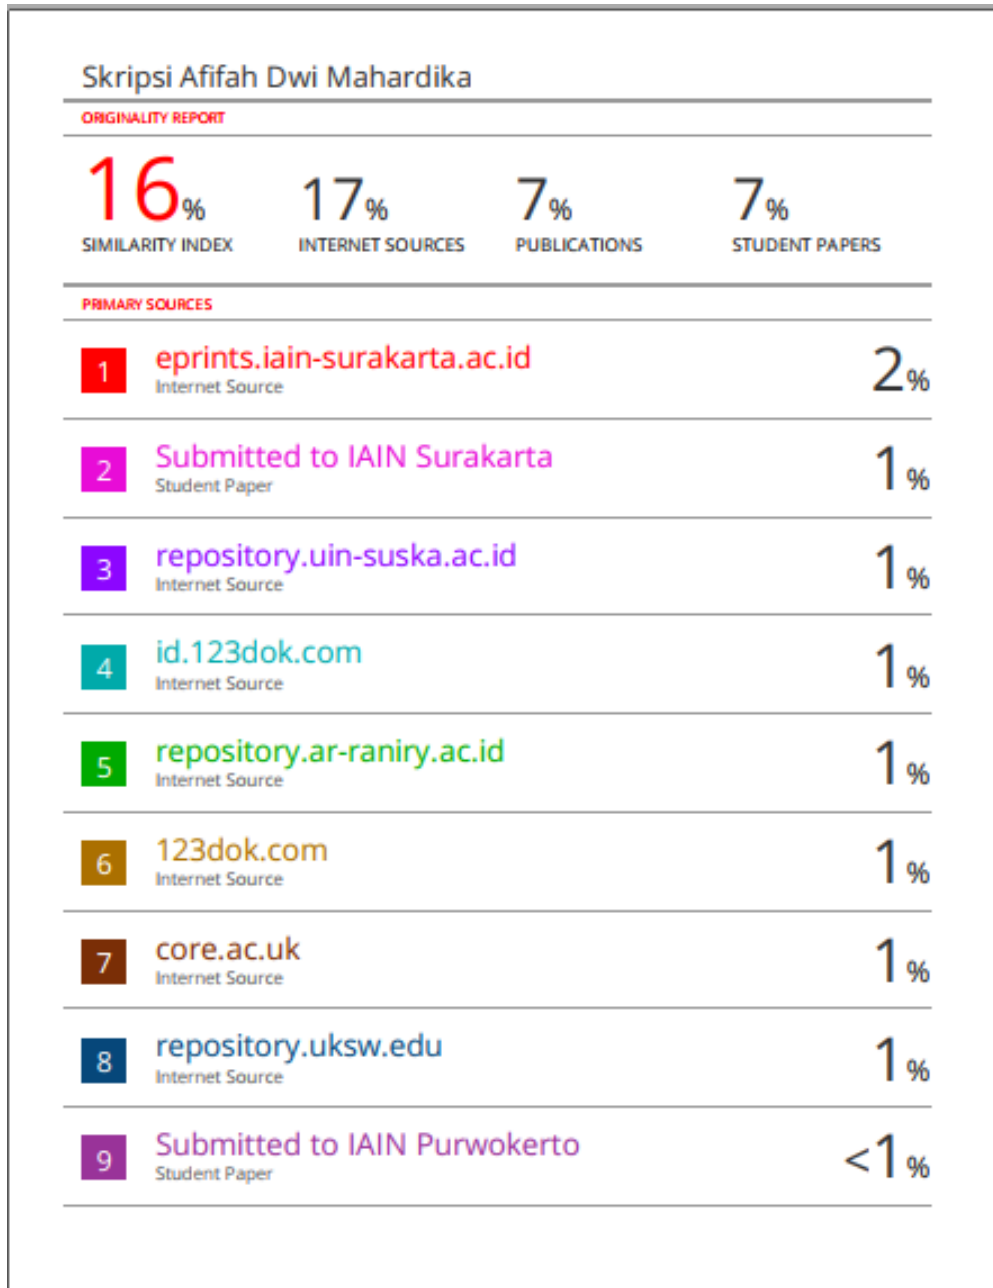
Skripsi Afifah Dwi Mahardika

ORIGINALITY REPORT

16% SIMILARITY INDEX

17% INTERNET SOURCES

7% PUBLICATIONS

7% STUDENT PAPERS

PRIMARY SOURCES

| | | |
|---|---|---|
| 1 | eprints.iain-surakarta.ac.id<br>Internet Source | 2% |
| 2 | Submitted to IAIN Surakarta<br>Student Paper | 1% |
| 3 | repository.uin-suska.ac.id<br>Internet Source | 1% |
| 4 | id.123dok.com<br>Internet Source | 1% |
| 5 | repository.ar-raniry.ac.id<br>Internet Source | 1% |
| 6 | 123dok.com<br>Internet Source | 1% |
| 7 | core.ac.uk<br>Internet Source | 1% |
| 8 | repository.uksw.edu<br>Internet Source | 1% |
| 9 | Submitted to IAIN Purwokerto<br>Student Paper | <1% |